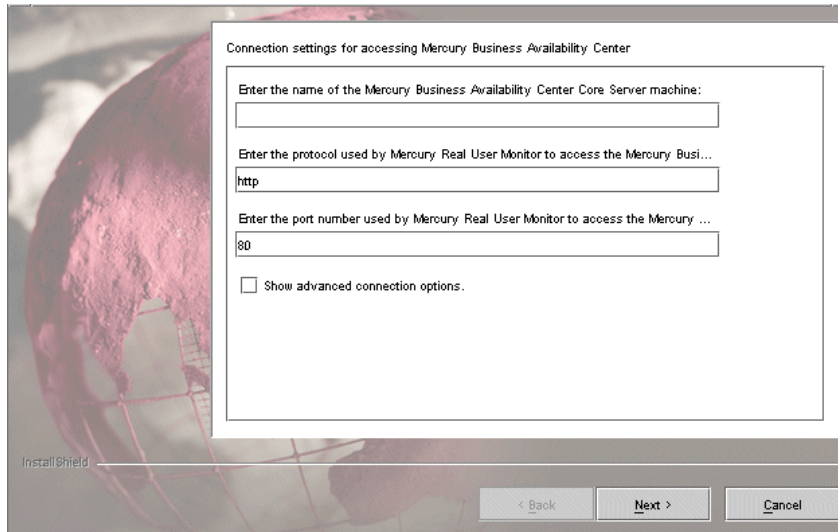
Connection settings for accessing Mercury Business Availability Center

Enter the name of the Mercury Business Availability Center Core Server machine:

Enter the protocol used by Mercury Real User Monitor to access the Mercury Busi...

http

Enter the port number used by Mercury Real User Monitor to access the Mercury ...

80

Show advanced connection options.

InstallShield

< Back

Next >

Cancel